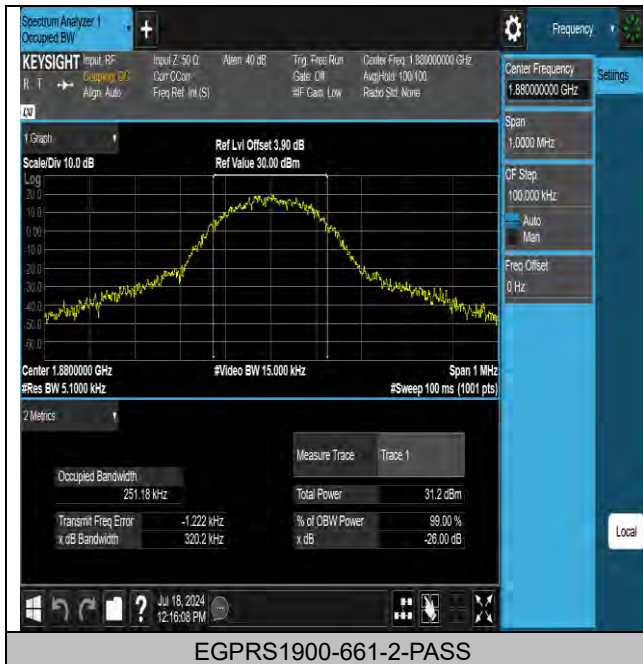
Spectrum Analyzer 1
Occupied BW

Frequency

KEYSIGHT Input: RF
Coupling: DC
Align: Auto

Input Z: 50 Ω
Corr CCorr
Freq Ref: Int (S)

Atten: 40 dB

Trig: Free Run
Gate: Off
#IF Gain: Low

Center Freq: 1.880000000 GHz
Avg|Hold: 100/100
Radio Std: None

Center Frequency
1.880000000 GHz

Settings

Span
1.0000 MHz

CF Step
100.000 kHz
Auto
Man

Freq Offset
0 Hz

1 Graph

Scale/Div 10.0 dB
Log

Ref Lvl Offset 3.90 dB
Ref Value 30.00 dBm

20.0
10.0
0.00
-10.0
-20.0
-30.0
-40.0
-50.0
-60.0

Center 1.8800000 GHz
#Res BW 5.1000 kHz

#Video BW 15.000 kHz

Span 1 MHz
#Sweep 100 ms (1001 pts)

2 Metrics

| Measure Trace | Trace 1 |
|---|---|

| Occupied Bandwidth | |
|---|---|
| 251.18 kHz | |

| Total Power | 31.2 dBm |
|---|---|

| Transmit Freq Error | -1.222 kHz |
|---|---|
| x dB Bandwidth | 320.2 kHz |

| % of OBW Power | 99.00 % |
|---|---|
| x dB | -26.00 dB |

Local

Jul 18, 2024
12:16:08 PM

EGPRS1900-661-2-PASS